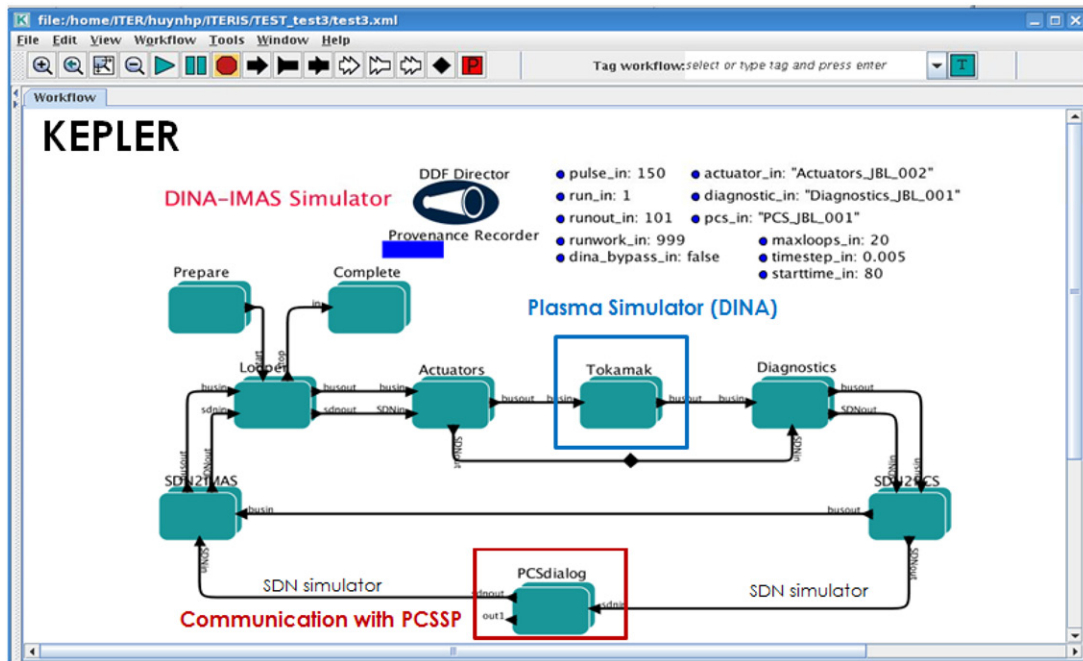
file:/home/ITER/huynhp/ITERIS/TEST_test3/test3.xml

File Edit View Workflow Tools Window Help

P

Tag workflow: select or type tag and press enter

T

Workflow

KEPLER

DINA-IMAS Simulator

DDF Director

Provenance Recorder

pulse_in: 150
run_in: 1
runout_in: 101
runwork_in: 999
dina_bypass_in: false

actuator_in: "Actuators_JBL_002"
diagnostic_in: "Diagnostics_JBL_001"
pcs_in: "PCS_JBL_001"
maxloops_in: 20
timestep_in: 0.005
starttime_in: 80

Prepare

Complete

in

Plasma Simulator (DINA)

Looper

start

stop

busin

sdnin

busout

sdnout

Actuators

busin

SDNin

busout

SDNout

Tokamak

busin

busout

Diagnostics

busin

busout

SDNout

SDNin

SDN2IMAS

busout

SDNout

busin

SDN2PCS

busout

SDNout

SDNin

SDN simulator

PCSdialog

sdnout

out1

sdnin

SDN simulator

Communication with PCSSP